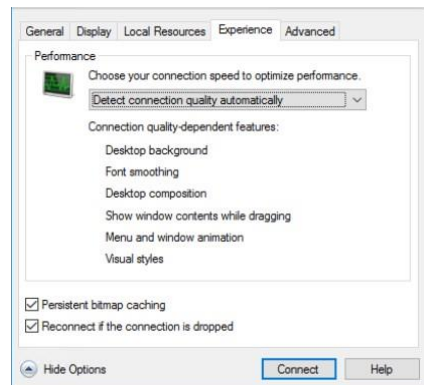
General Display Local Resources Experience Advanced

Performance

Choose your connection speed to optimize performance.

Detect connection quality automatically

Connection quality-dependent features:

Desktop background

Font smoothing

Desktop composition

Show window contents while dragging

Menu and window animation

Visual styles

Persistent bitmap caching

Reconnect if the connection is dropped

Hide Options

Connect

Help